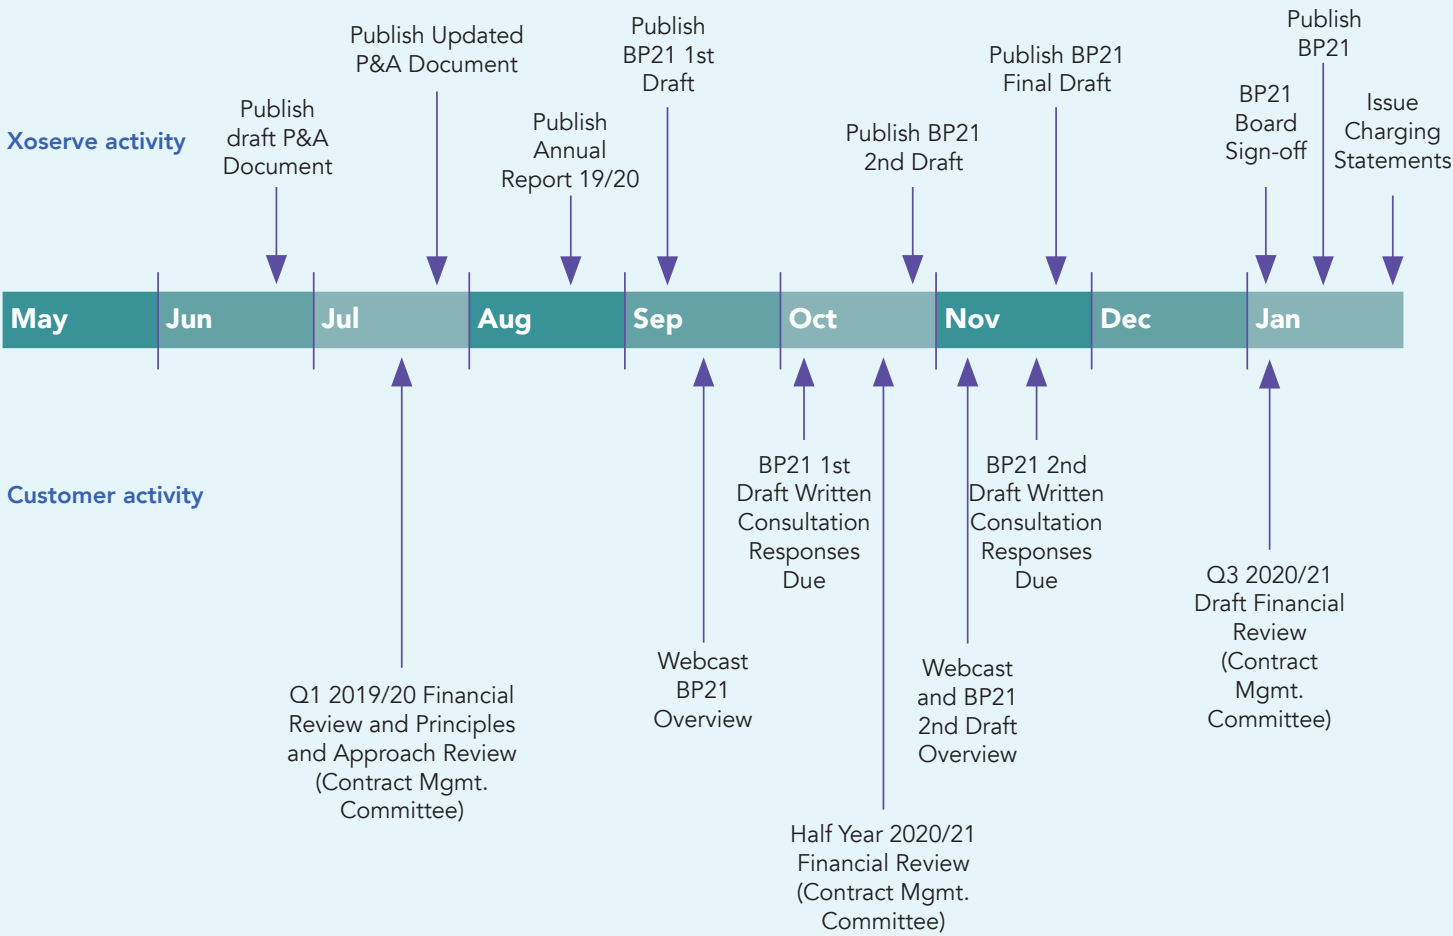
Xoserve activity

Publish draft P&A Document

Publish Updated P&A Document

Publish Annual Report 19/20

Publish BP21 1st Draft

Publish BP21 2nd Draft

Publish BP21 Final Draft

BP21 Board Sign-off

Publish BP21

Issue Charging Statements

May Jun Jul Aug Sep Oct Nov Dec Jan

Customer activity

Q1 2019/20 Financial Review and Principles and Approach Review (Contract Mgmt. Committee)

Webcast BP21 Overview

BP21 1st Draft Written Consultation Responses Due

Half Year 2020/21 Financial Review (Contract Mgmt. Committee)

Webcast and BP21 2nd Draft Overview

BP21 2nd Draft Written Consultation Responses Due

Q3 2020/21 Draft Financial Review (Contract Mgmt. Committee)